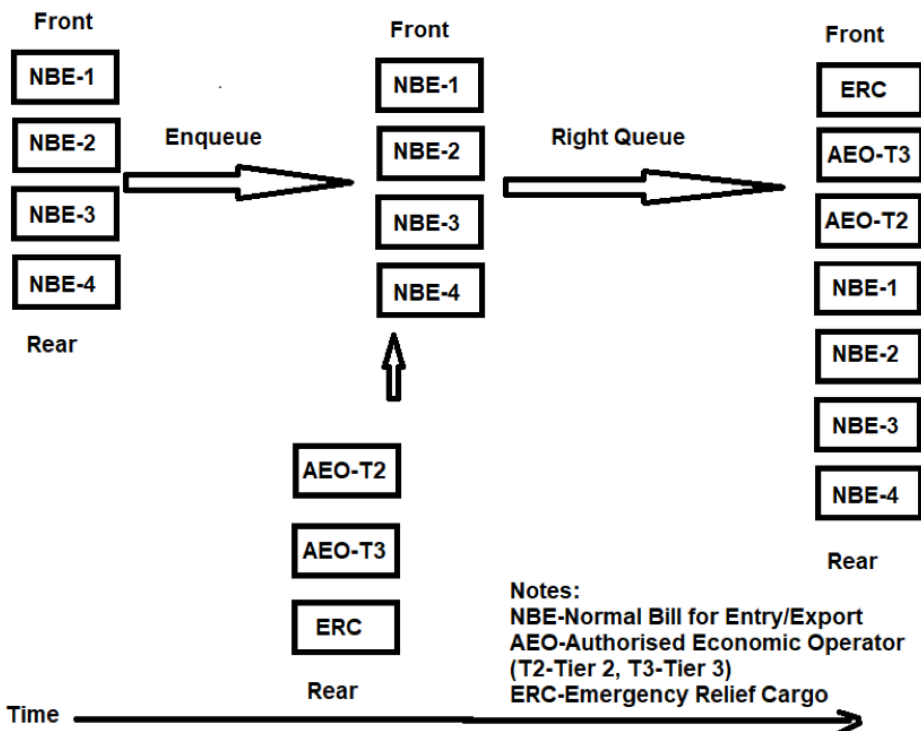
Front

NBE-1

NBE-2

NBE-3

NBE-4

Rear

Enqueue

Front

NBE-1

NBE-2

NBE-3

NBE-4

AEO-T2

AEO-T3

ERC

Rear

Right Queue

Front

ERC

AEO-T3

AEO-T2

NBE-1

NBE-2

NBE-3

NBE-4

Rear

Notes:
NBE-Normal Bill for Entry/Export
AEO-Authorised Economic Operator
(T2-Tier 2, T3-Tier 3)
ERC-Emergency Relief Cargo

Time